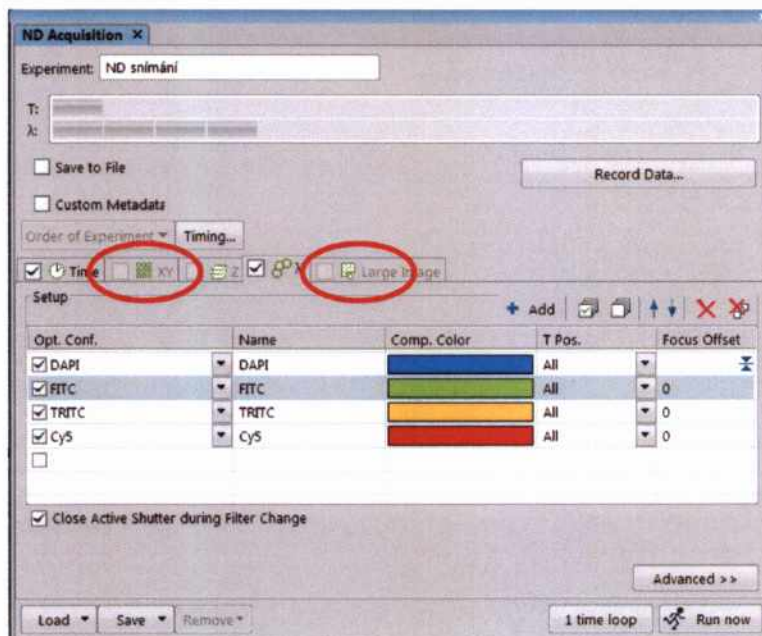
ND Acquisition ×

Experiment: ND snímání

T:
λ:

Save to File

Record Data...

Custom Metadata

Order of Experiment ▾ Timing...

Time XY Z λ Large Image

Setup

+ Add

| Opt. Conf. | Name | Comp. Color | T Pos. | Focus Offset |
|---|---|---|---|---|
| DAPI | DAPI | | All | |
| FITC | FITC | | All | 0 |
| TRITC | TRITC | | All | 0 |
| Cy5 | Cy5 | | All | 0 |
| | | | | |

Close Active Shutter during Filter Change

Advanced >>

Load ▾ Save ▾ Remove ▾ 1 time loop Run now